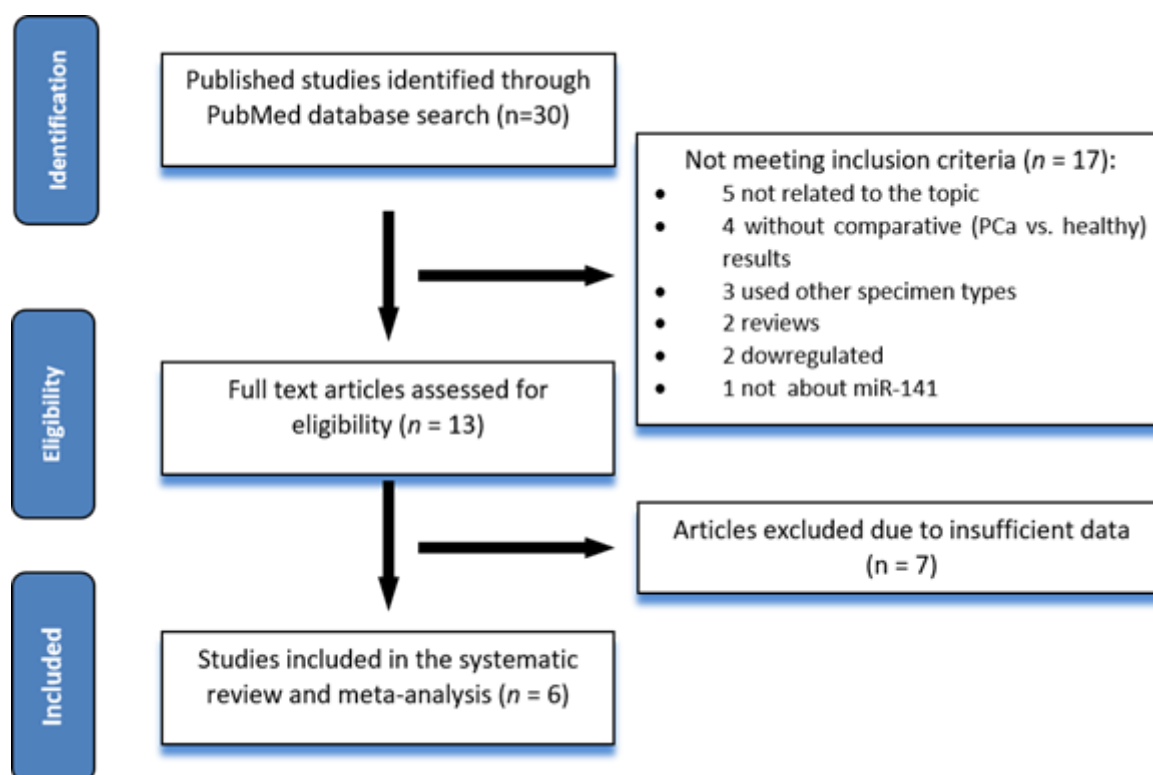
Identification

Published studies identified through PubMed database search (n=30)

Not meeting inclusion criteria ($n$ = 17):
- 5 not related to the topic
- 4 without comparative (PCa vs. healthy) results
- 3 used other specimen types
- 2 reviews
- 2 dowregulated
- 1 not about miR-141

Eligibility

Full text articles assessed for eligibility ($n$ = 13)

Articles excluded due to insufficient data (n = 7)

Included

Studies included in the systematic review and meta-analysis ($n$ = 6)